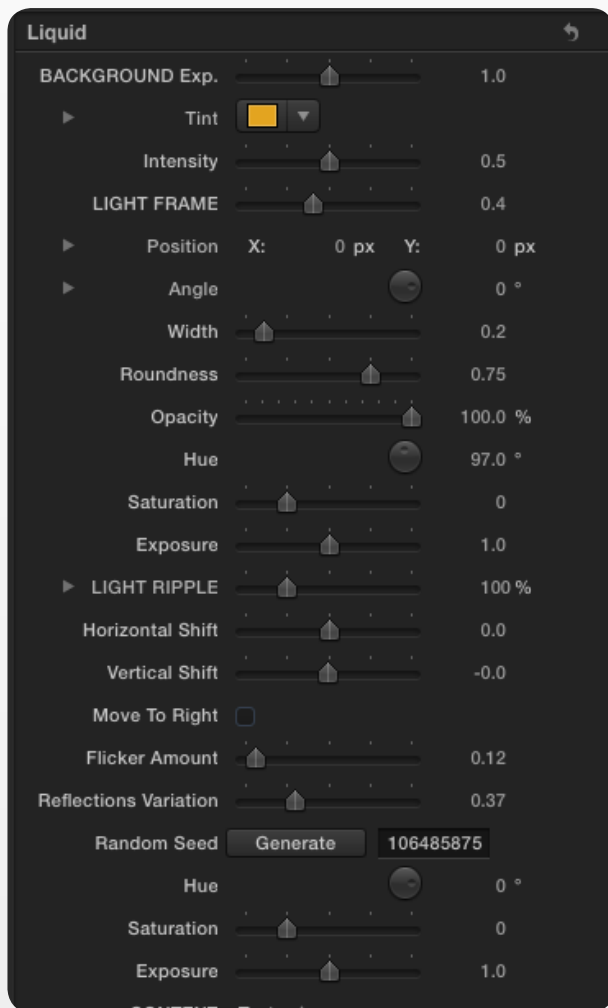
Liquid

BACKGROUND Exp. 1.0

Tint

Intensity 0.5

LIGHT FRAME 0.4

Position X: 0 px Y: 0 px

Angle 0 °

Width 0.2

Roundness 0.75

Opacity 100.0 %

Hue 97.0 °

Saturation 0

Exposure 1.0

LIGHT RIPPLE 100 %

Horizontal Shift 0.0

Vertical Shift -0.0

Move To Right

Flicker Amount 0.12

Reflections Variation 0.37

Random Seed Generate 106485875

Hue 0 °

Saturation 0

Exposure 1.0

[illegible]